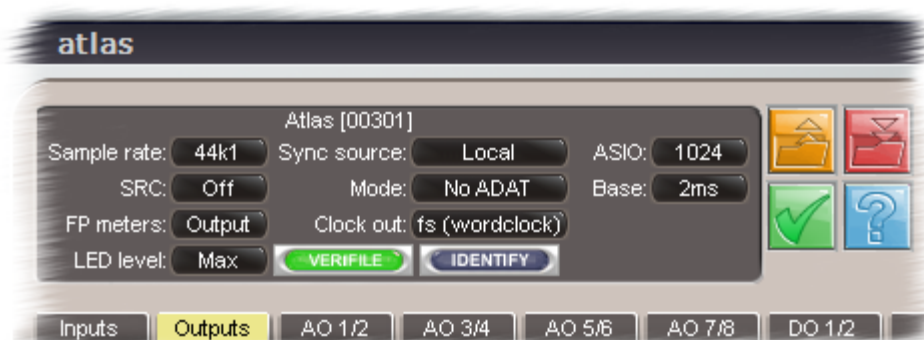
atlas

Atlas [00301]

Sample rate: 44k1
Sync source: Local
ASIO: 1024
SRC: Off
Mode: No ADAT
Base: 2ms
FP meters: Output
Clock out: fs (wordclock)
LED level: Max
VERIFILE
IDENTIFY

Inputs
Outputs
AO 1/2
AO 3/4
AO 5/6
AO 7/8
DO 1/2